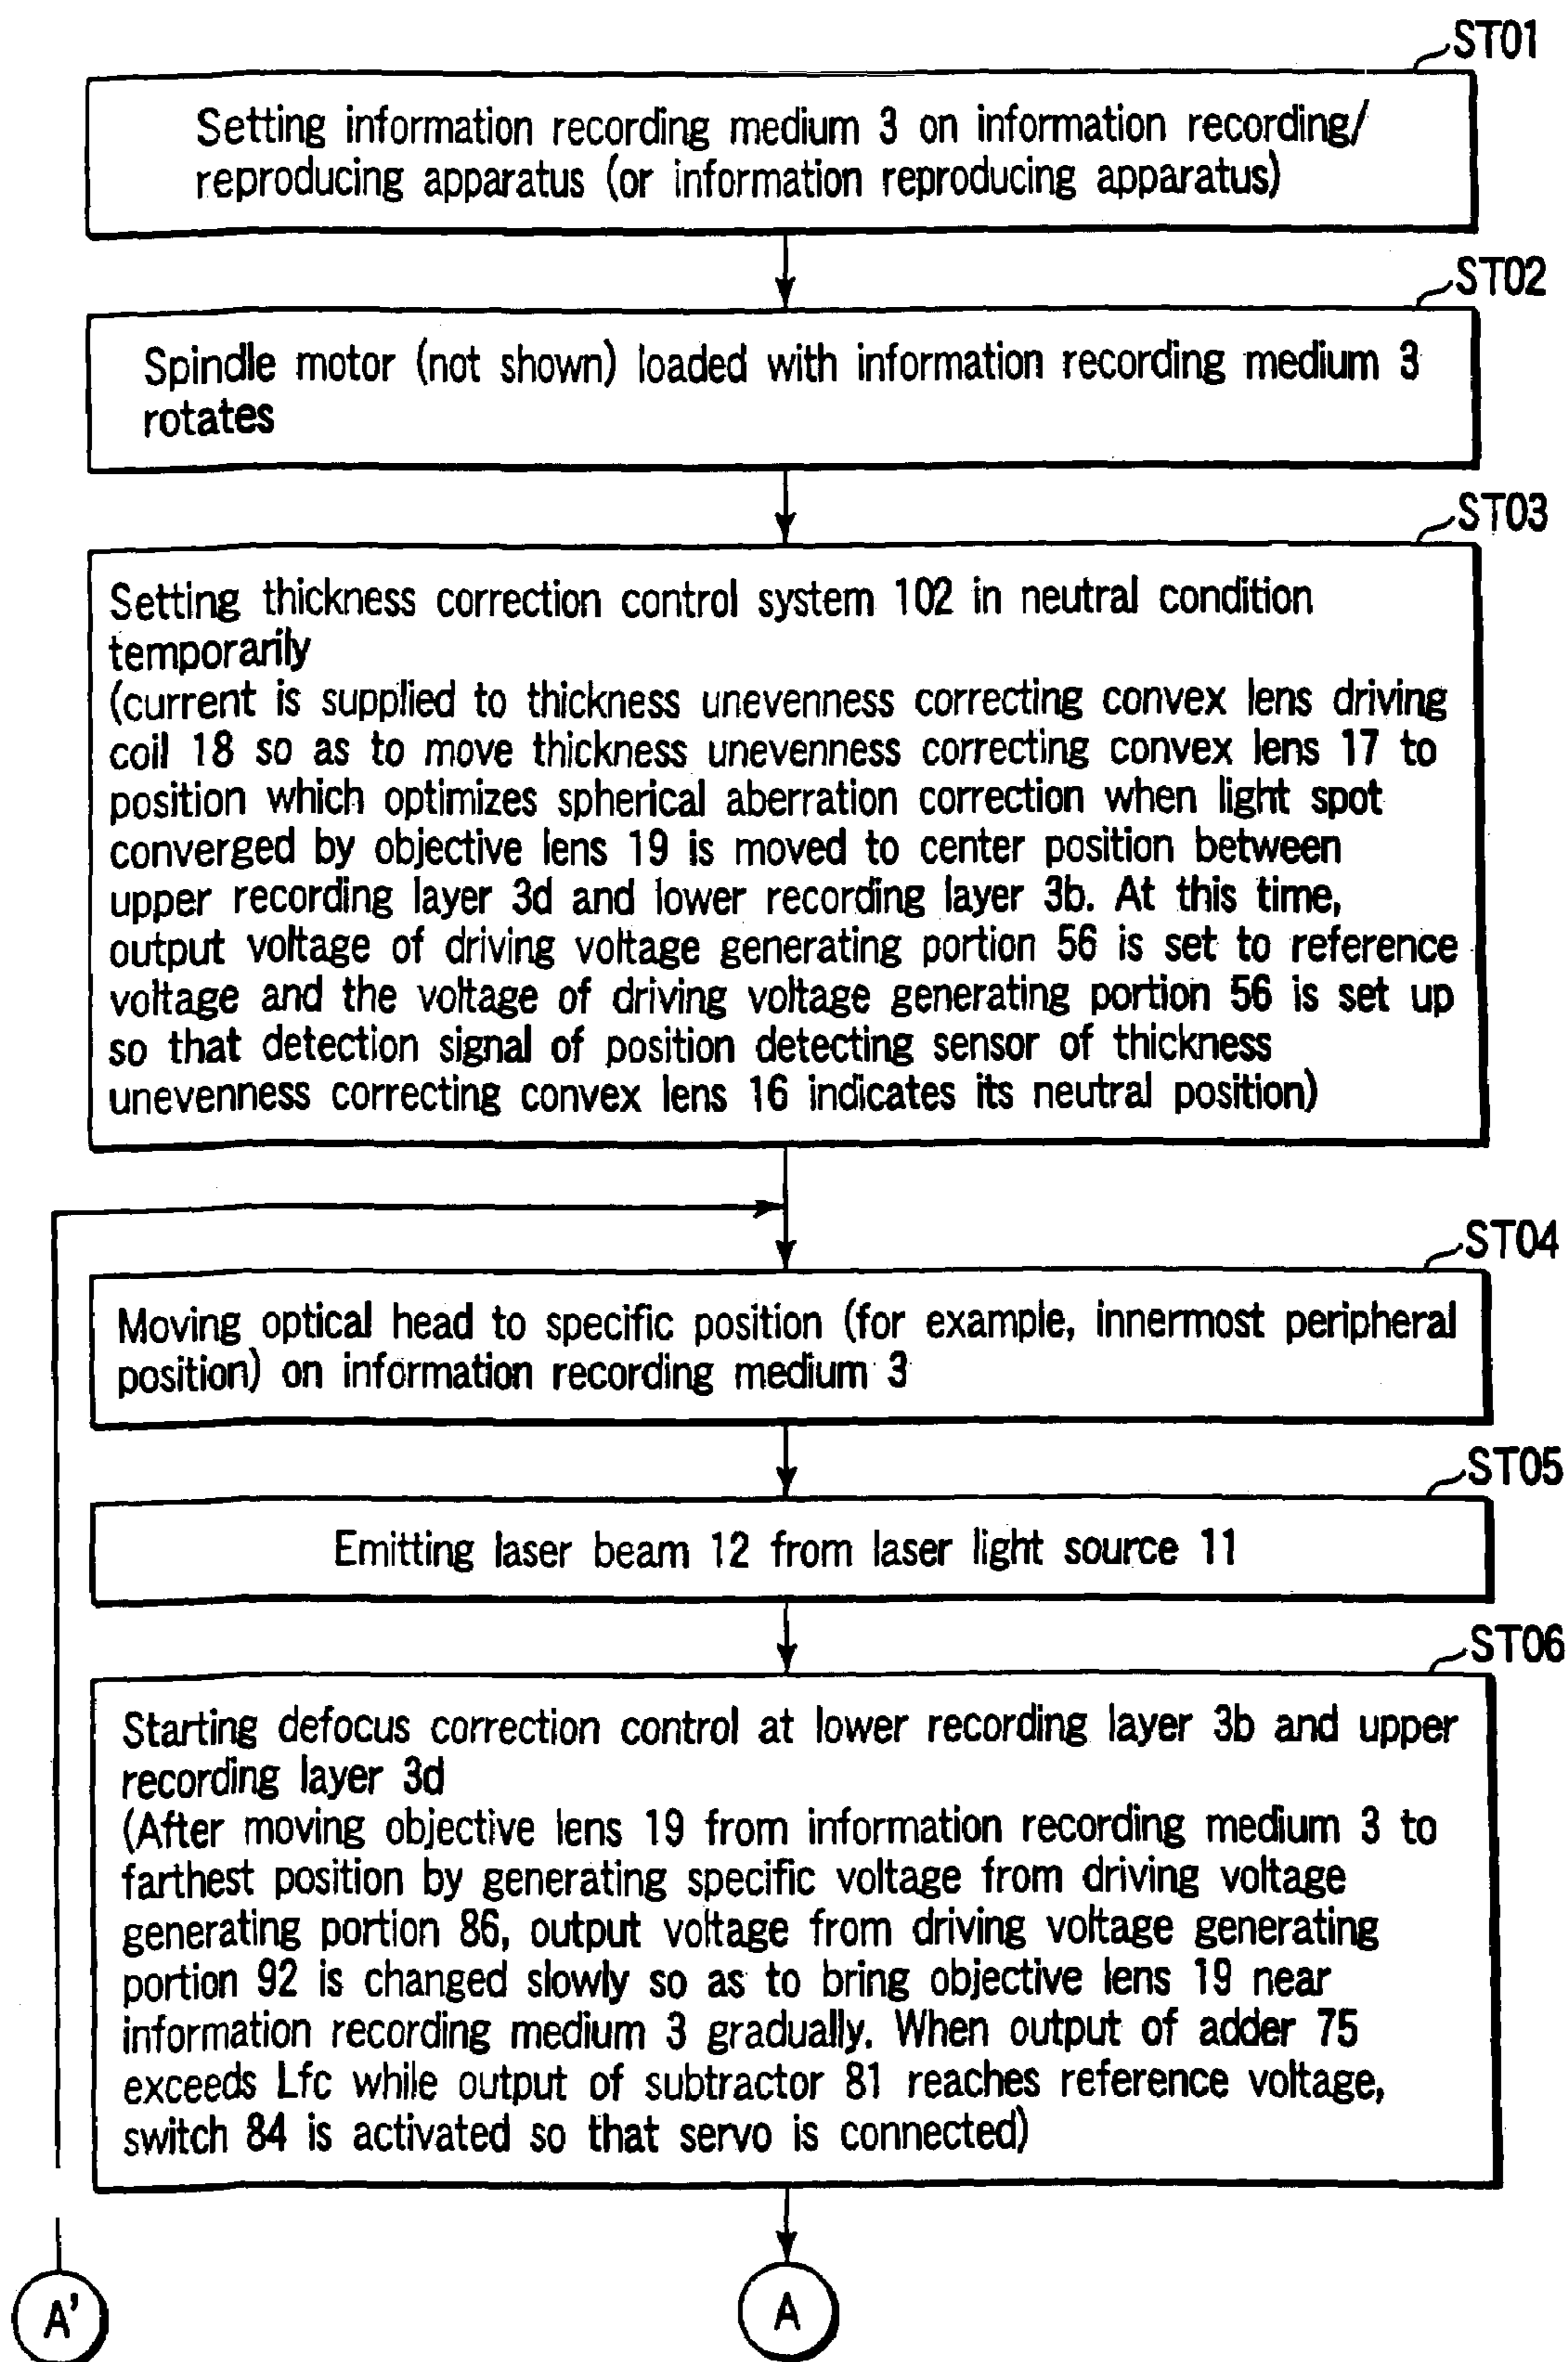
ST01

Setting information recording medium 3 on information recording/ reproducing apparatus (or information reproducing apparatus)

ST02

Spindle motor (not shown) loaded with information recording medium 3 rotates

ST03

Setting thickness correction control system 102 in neutral condition temporarily
(current is supplied to thickness unevenness correcting convex lens driving coil 18 so as to move thickness unevenness correcting convex lens 17 to position which optimizes spherical aberration correction when light spot converged by objective lens 19 is moved to center position between upper recording layer 3d and lower recording layer 3b. At this time, output voltage of driving voltage generating portion 56 is set to reference voltage and the voltage of driving voltage generating portion 56 is set up so that detection signal of position detecting sensor of thickness unevenness correcting convex lens 16 indicates its neutral position)

ST04

Moving optical head to specific position (for example, innermost peripheral position) on information recording medium 3

ST05

Emitting laser beam 12 from laser light source 11

ST06

Starting defocus correction control at lower recording layer 3b and upper recording layer 3d
(After moving objective lens 19 from information recording medium 3 to farthest position by generating specific voltage from driving voltage generating portion 86, output voltage from driving voltage generating portion 92 is changed slowly so as to bring objective lens 19 near information recording medium 3 gradually. When output of adder 75 exceeds Lfc while output of subtractor 81 reaches reference voltage, switch 84 is activated so that servo is connected)

A'

A